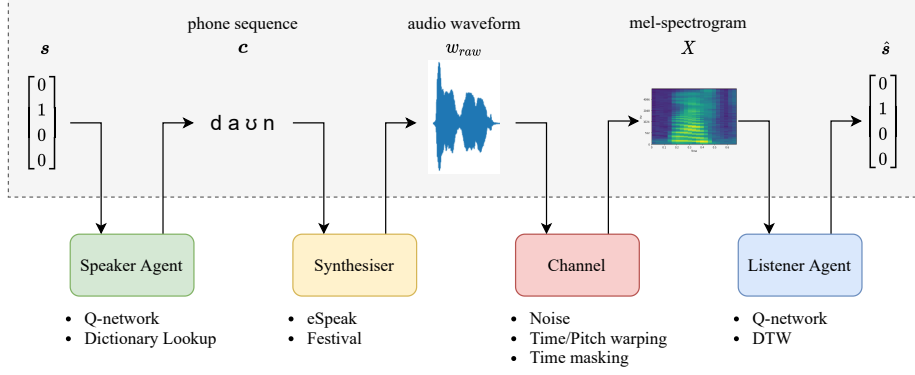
phone sequence

audio waveform

mel-spectrogram

$\boldsymbol{s}$

$\boldsymbol{c}$

$w_{raw}$

$X$

$\hat{\boldsymbol{s}}$

$\begin{bmatrix}0\\1\\0\\0\end{bmatrix}$

d a ʊ n

$\begin{bmatrix}0\\1\\0\\0\end{bmatrix}$

Speaker Agent

- Q-network
- Dictionary Lookup

Synthesiser

- eSpeak
- Festival

Channel

- Noise
- Time/Pitch warping
- Time masking

Listener Agent

- Q-network
- DTW